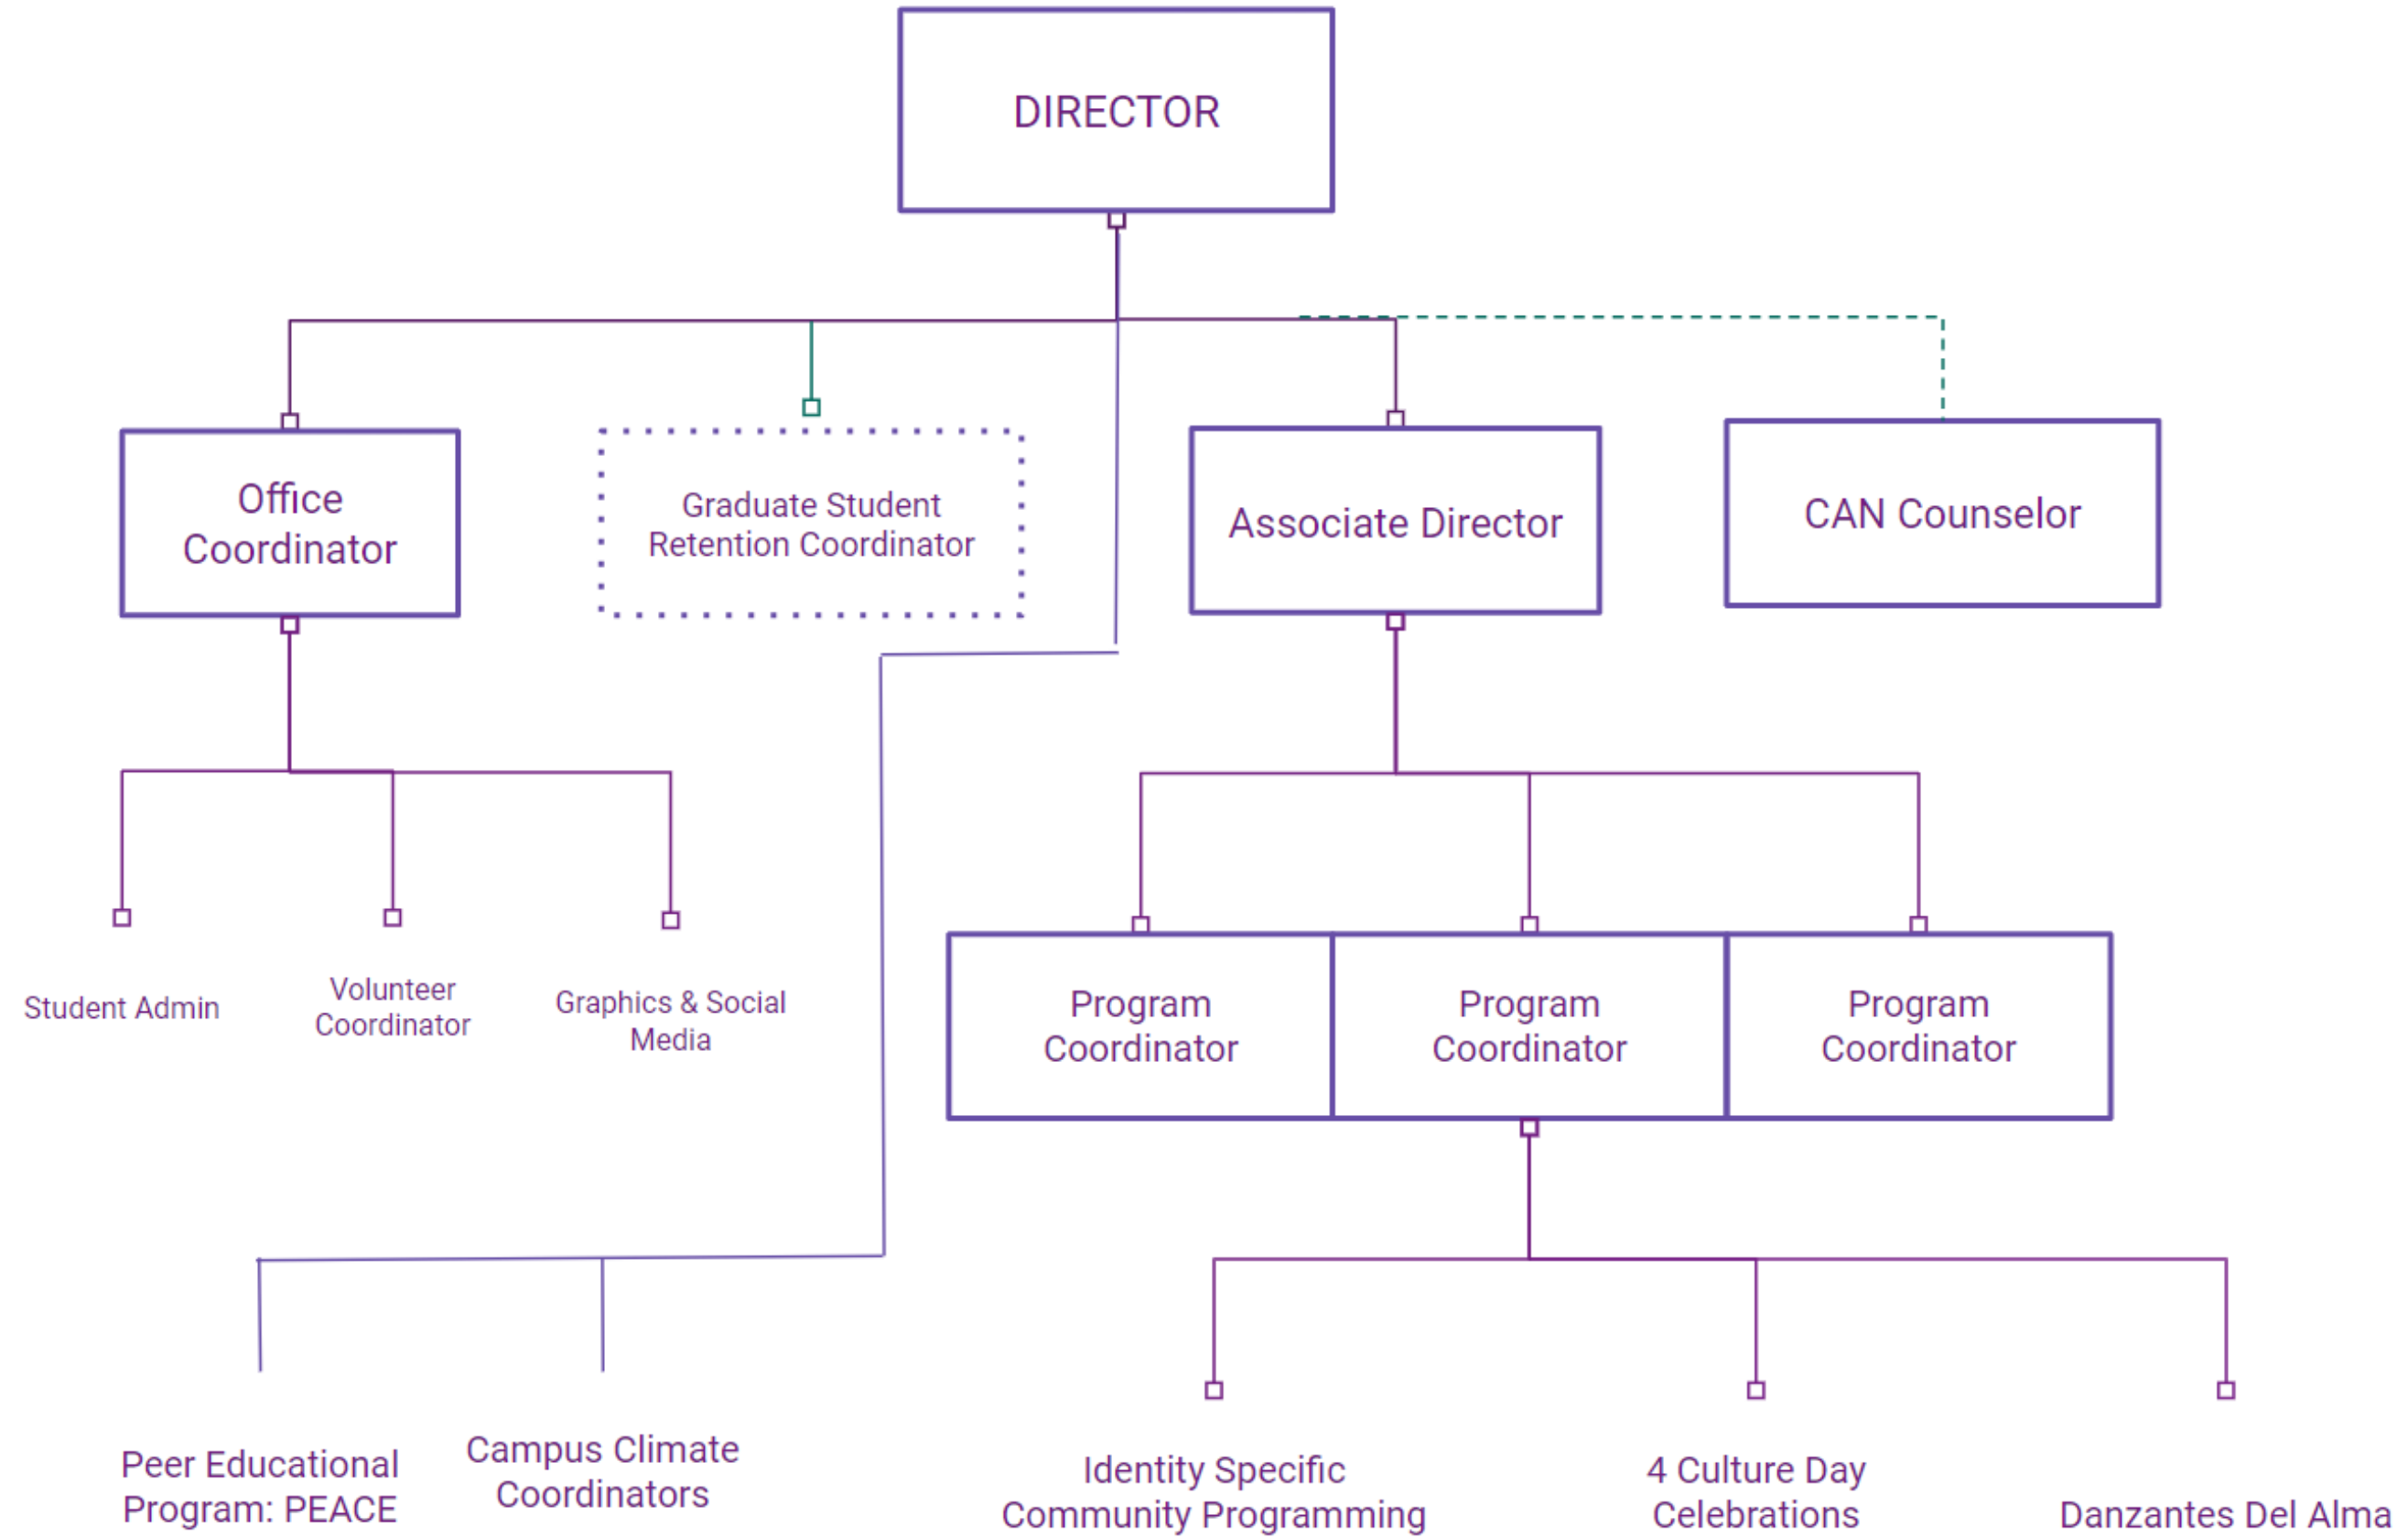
DIRECTOR

Office Coordinator

Graduate Student Retention Coordinator

Associate Director

CAN Counselor

Student Admin

Volunteer Coordinator

Graphics & Social Media

Program Coordinator

Program Coordinator

Program Coordinator

Peer Educational Program: PEACE

Campus Climate Coordinators

Identity Specific Community Programming

4 Culture Day Celebrations

Danzantes Del Alma